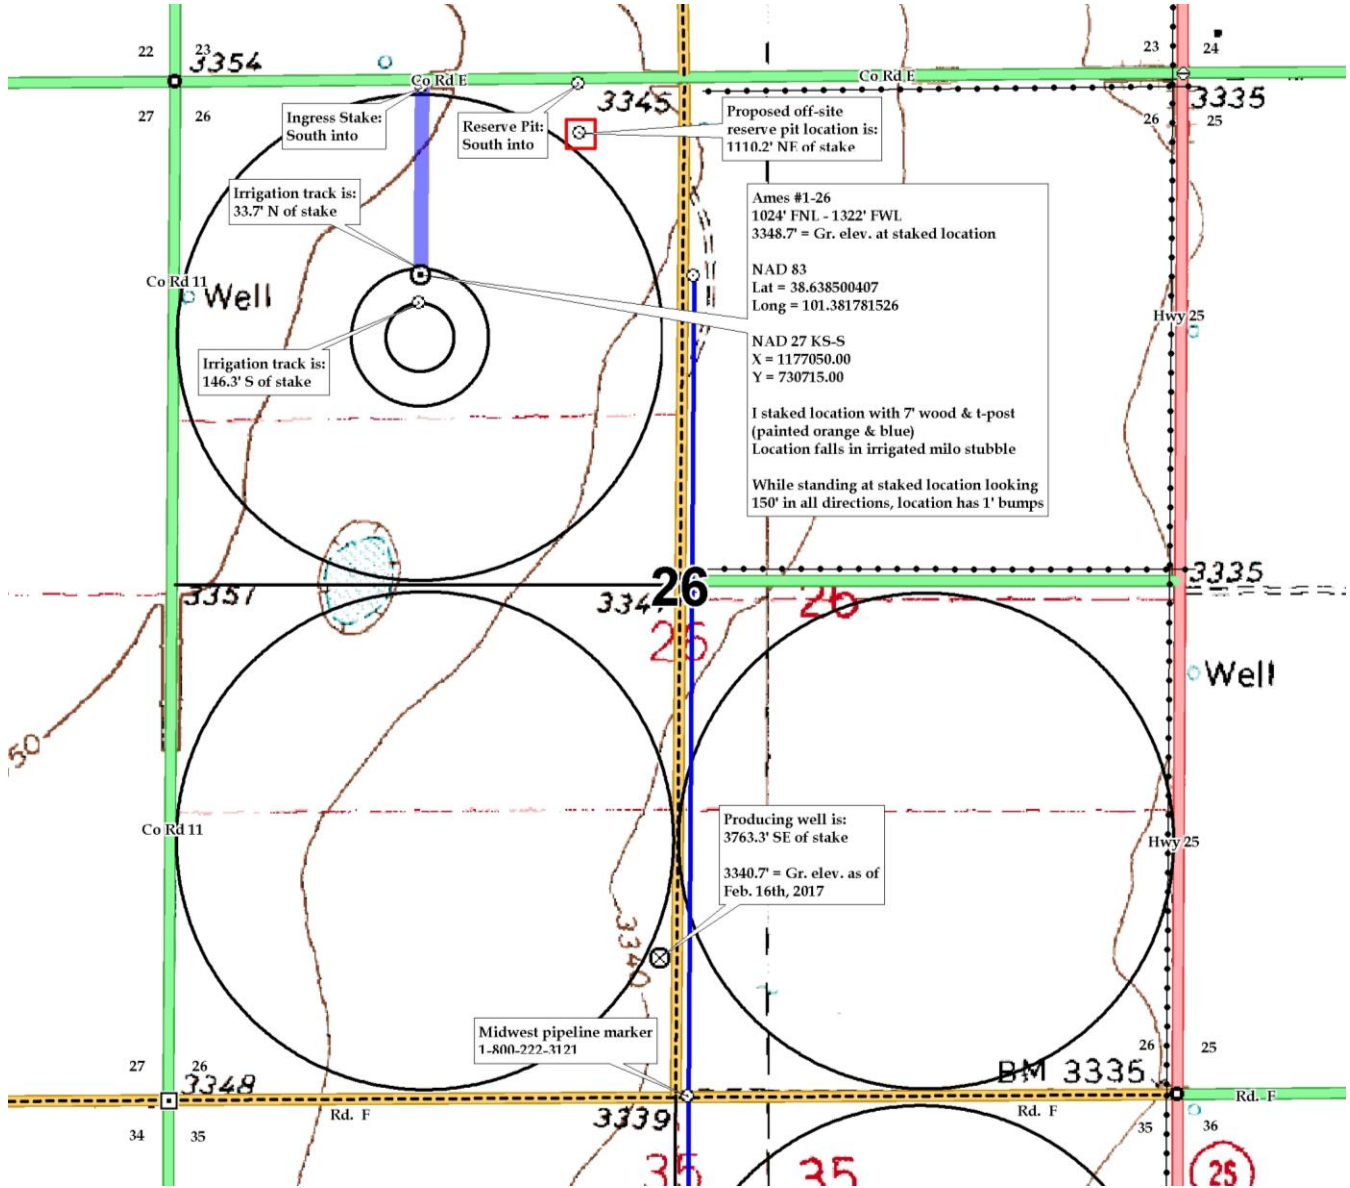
22
23
3354
Co Rd E
3345
Co Rd E
23
24
27
26
Ingress Stake: South into
Reserve Pit: South into
Proposed off-site reserve pit location is: 1110.2' NE of stake
3335
26
25

Irrigation track is: 33.7' N of stake

Ames #1-26
1024' FNL - 1322' FWL
3348.7' = Gr. elev. at staked location

NAD 83
Lat = 38.638500407
Long = 101.381781526

NAD 27 KS-S
X = 1177050.00
Y = 730715.00

I staked location with 7' wood & t-post (painted orange & blue)
Location falls in irrigated milo stubble

While standing at staked location looking 150' in all directions, location has 1' bumps

Co Rd 11
Well
Hwy 25
Irrigation track is: 146.3' S of stake

3357
3347
26
25
26
3335
Well
50
Co Rd 11
Producing well is: 3763.3' SE of stake

3340.7' = Gr. elev. as of Feb. 16th, 2017

Hwy 25
3340
Midwest pipeline marker 1-800-222-3121
27
26
3348
26
25
BM 3335
Rd. F
3339
Rd. F
Rd. F
34
35
35
35
35
36
25